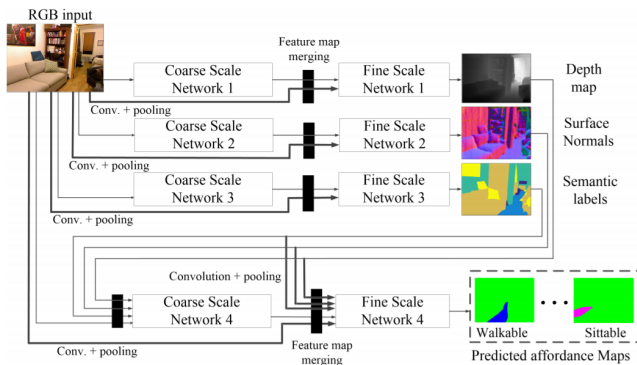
RGB input

Feature map merging

Coarse Scale Network 1

Fine Scale Network 1

Depth map

Conv. + pooling

Coarse Scale Network 2

Fine Scale Network 2

Surface Normals

Conv. + pooling

Coarse Scale Network 3

Fine Scale Network 3

Semantic labels

Conv. + pooling

Convolution + pooling

Coarse Scale Network 4

Fine Scale Network 4

Walkable

• • •

Sittable

Conv. + pooling

Feature map merging

Predicted affordance Maps